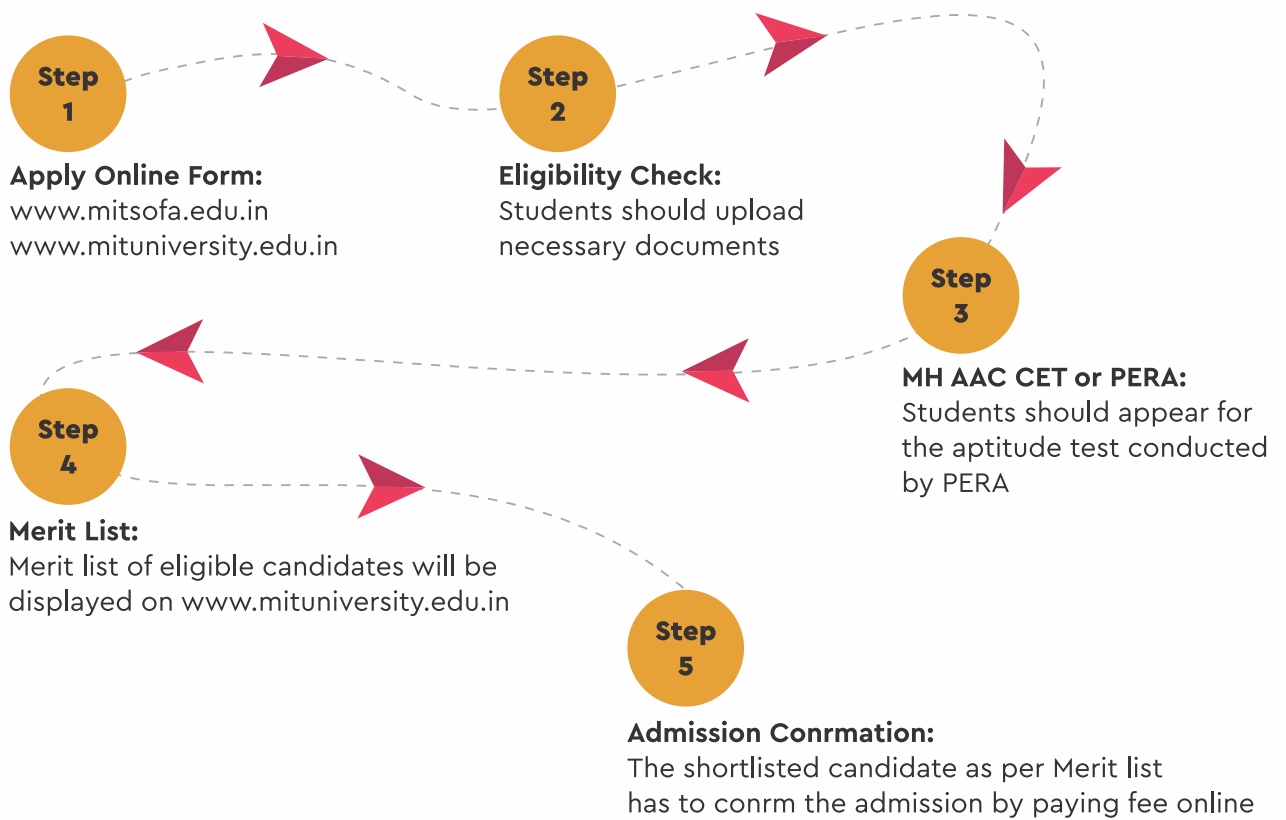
Step 1

Apply Online Form:
www.mitsofa.edu.in
www.mituniversity.edu.in

Step 2

Eligibility Check:
Students should upload necessary documents

Step 3

MH AAC CET or PERA:
Students should appear for the aptitude test conducted by PERA

Step 4

Merit List:
Merit list of eligible candidates will be displayed on www.mituniversity.edu.in

Step 5

Admission Conrmation:
The shortlisted candidate as per Merit list has to conrm the admission by paying fee online